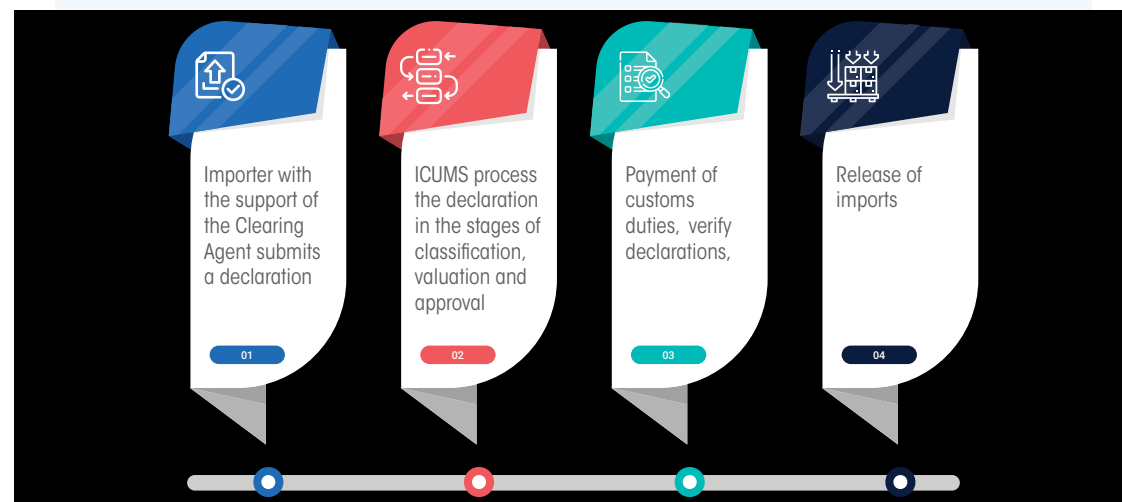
Importer with the support of the Clearing Agent submits a declaration

01

ICUMS process the declaration in the stages of classification, valuation and approval

02

Payment of customs duties, verify declarations,

03

Release of imports

04